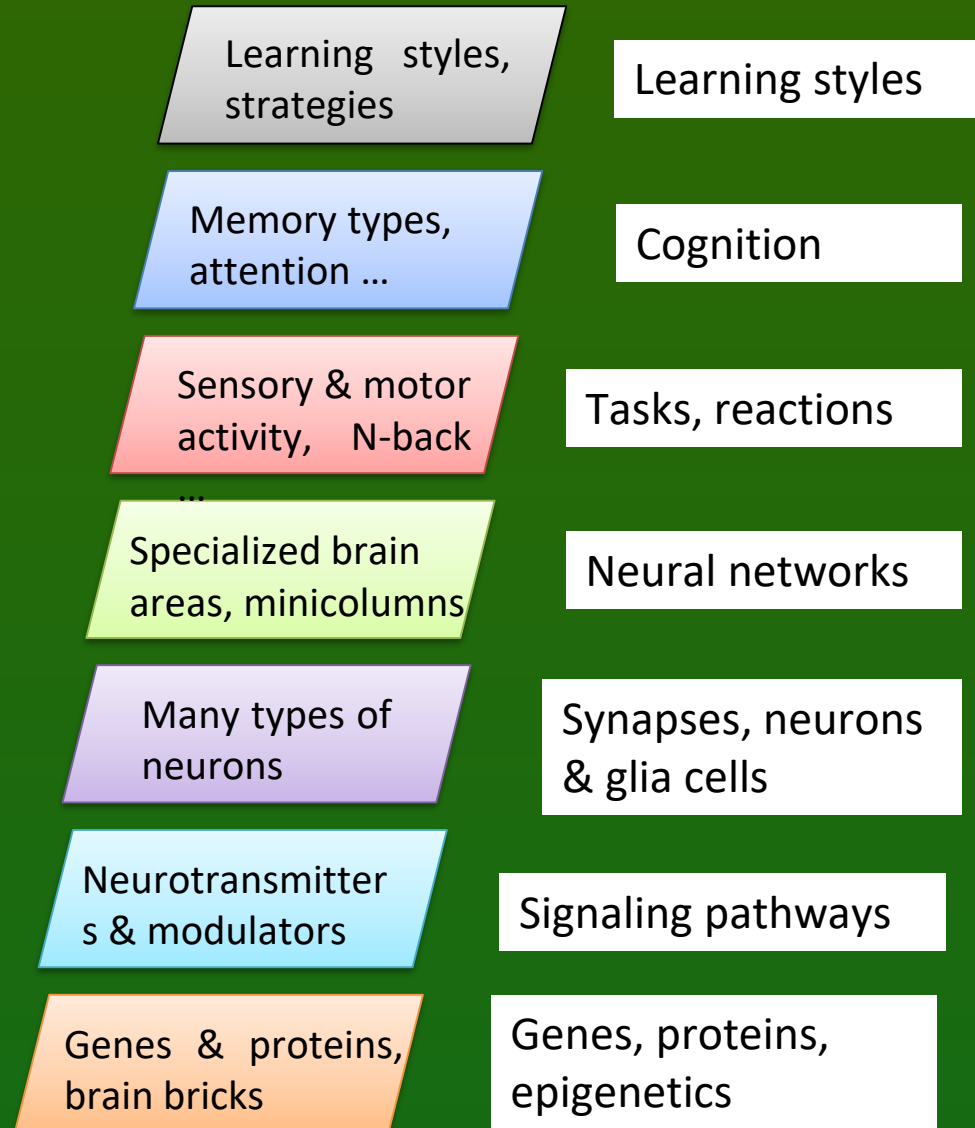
Learning styles, strategies

Learning styles

Memory types, attention …

Cognition

Sensory & motor activity, N-back …

Tasks, reactions

Specialized brain areas, minicolumns

Neural networks

Many types of neurons

Synapses, neurons & glia cells

Neurotransmitters & modulators

Signaling pathways

Genes & proteins, brain bricks

Genes, proteins, epigenetics